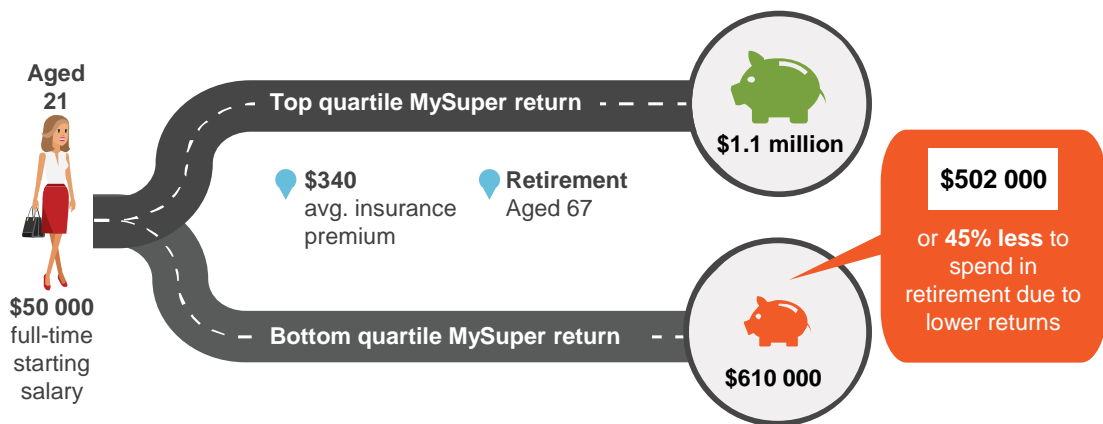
Aged 21

$50 000 full-time starting salary

Top quartile MySuper return

$340 avg. insurance premium

Retirement Aged 67

Bottom quartile MySuper return

$1.1 million

$610 000

$502 000

or 45% less to spend in retirement due to lower returns